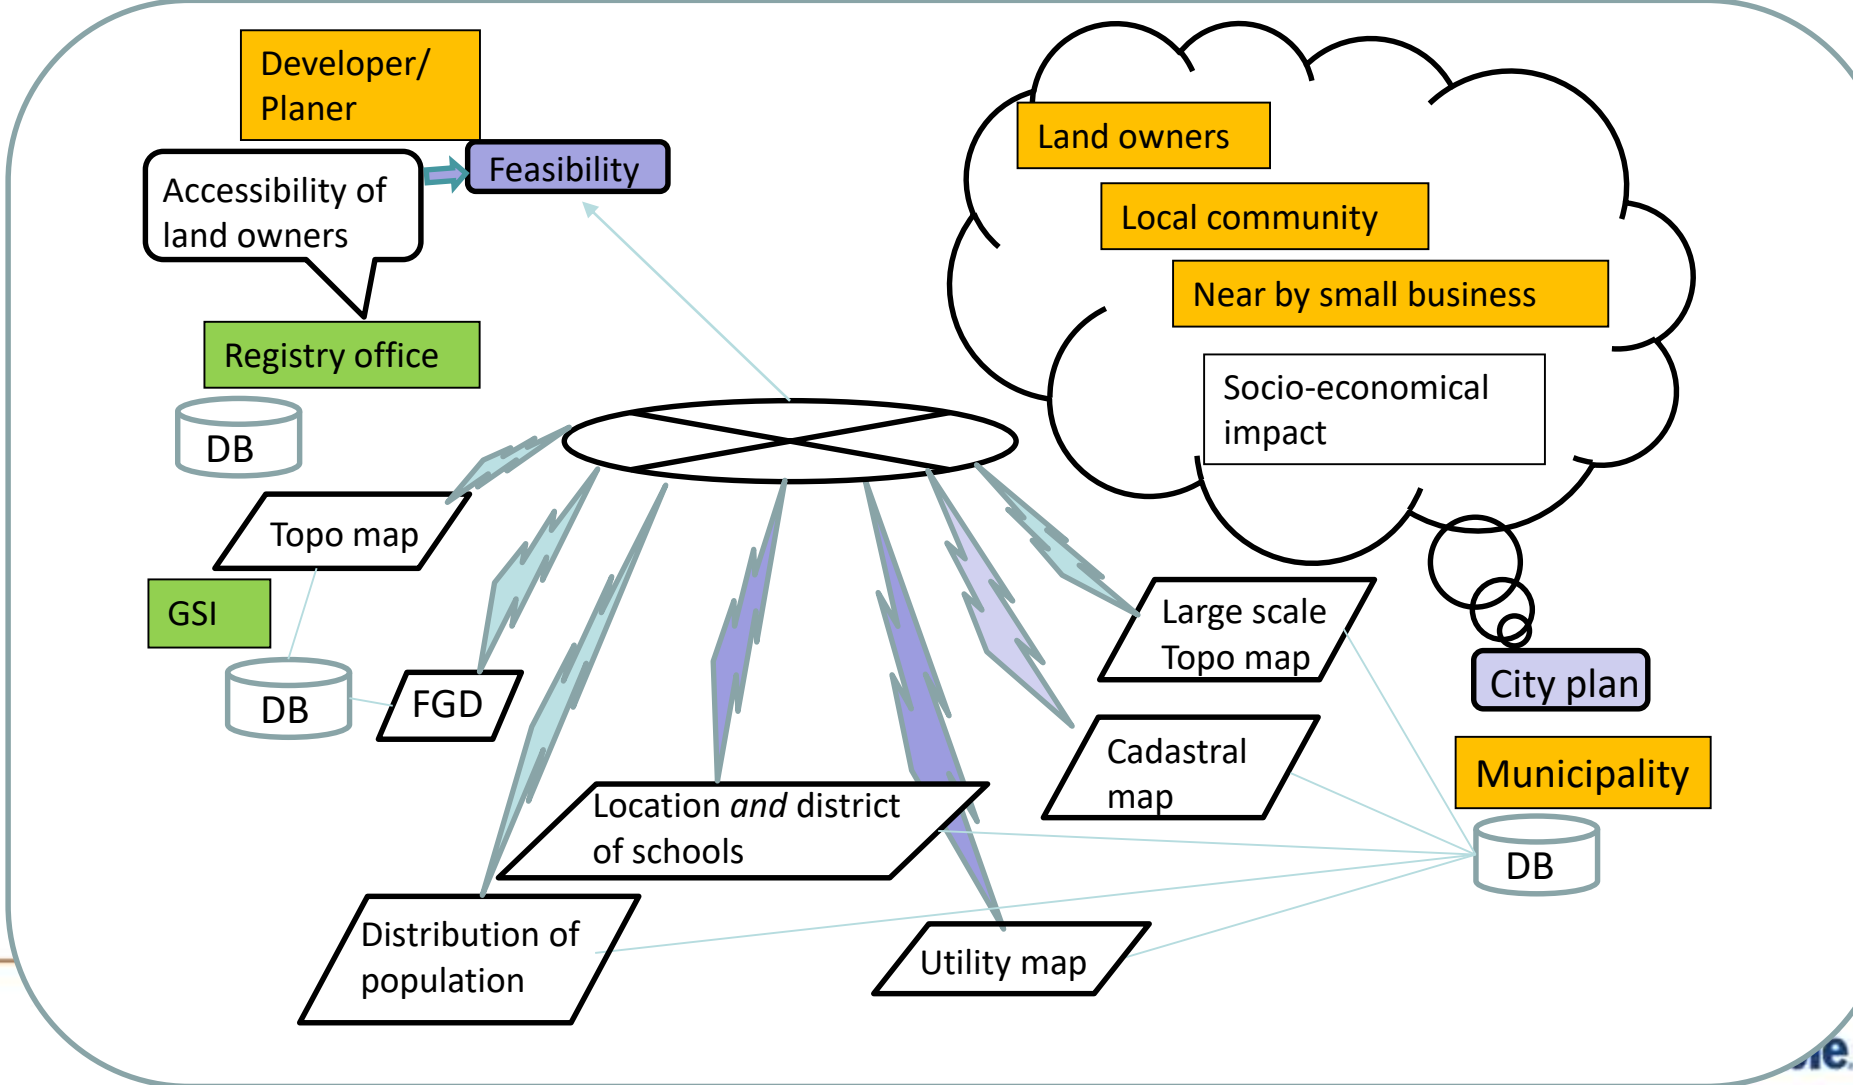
Developer/ Planer

Accessibility of land owners

Feasibility

Registry office

DB

Land owners

Local community

Near by small business

Socio-economical impact

Topo map

GSI

DB

FGD

Large scale Topo map

City plan

Cadastral map

Municipality

Location *and* district of schools

DB

Distribution of population

Utility map